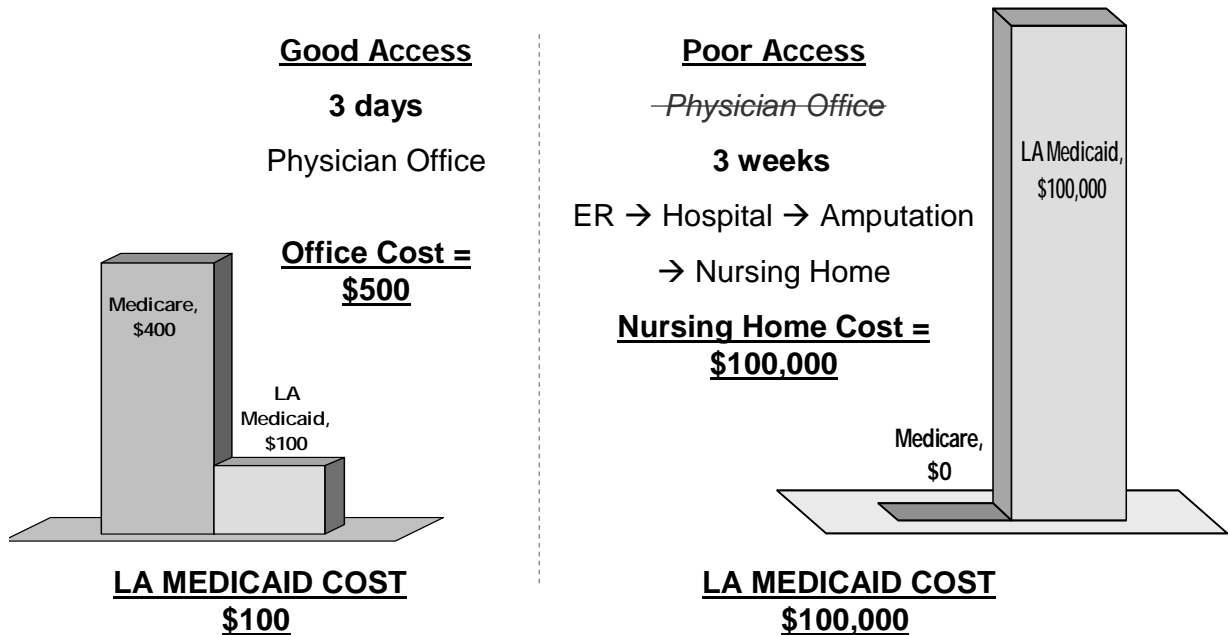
Good Access

3 days

Physician Office

Office Cost = $500

Medicare, $400

LA Medicaid, $100

LA MEDICAID COST
$100

Poor Access

~~Physician Office~~

3 weeks

ER → Hospital → Amputation

→ Nursing Home

Nursing Home Cost = $100,000

LA Medicaid, $100,000

Medicare, $0

LA MEDICAID COST
$100,000